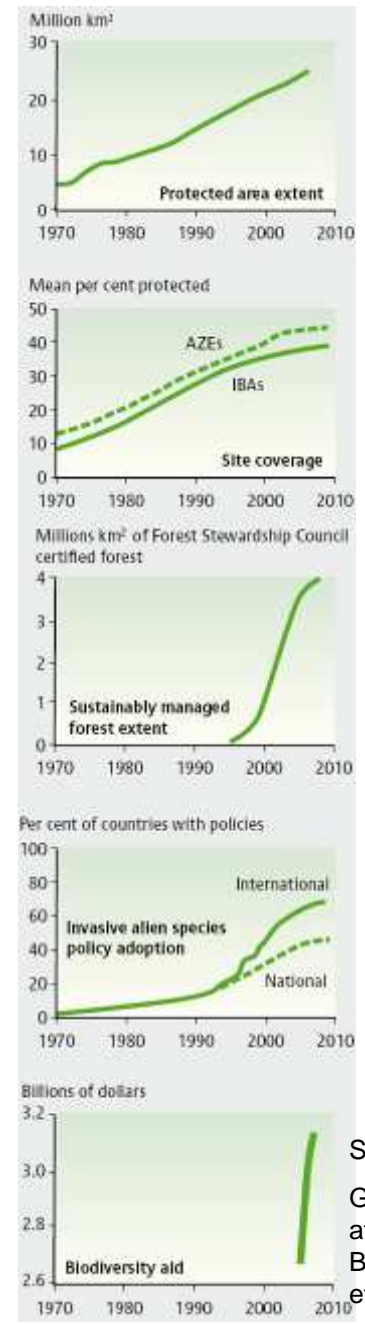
Million km²

30
20
10
0

Protected area extent

1970 1980 1990 2000 2010

Mean per cent protected

50
40
30
20
10
0

AZEs

IBAs

Site coverage

1970 1980 1990 2000 2010

Millions km² of Forest Stewardship Council certified forest

4
3
2
1
0

Sustainably managed forest extent

1970 1980 1990 2000 2010

Per cent of countries with policies

100
80
60
40
20
0

International

Invasive alien species policy adoption

National

1970 1980 1990 2000 2010

Billions of dollars

3.2
3.0
2.8
2.6

Biodiversity aid

1970 1980 1990 2000 2010

S

G
a
B
e